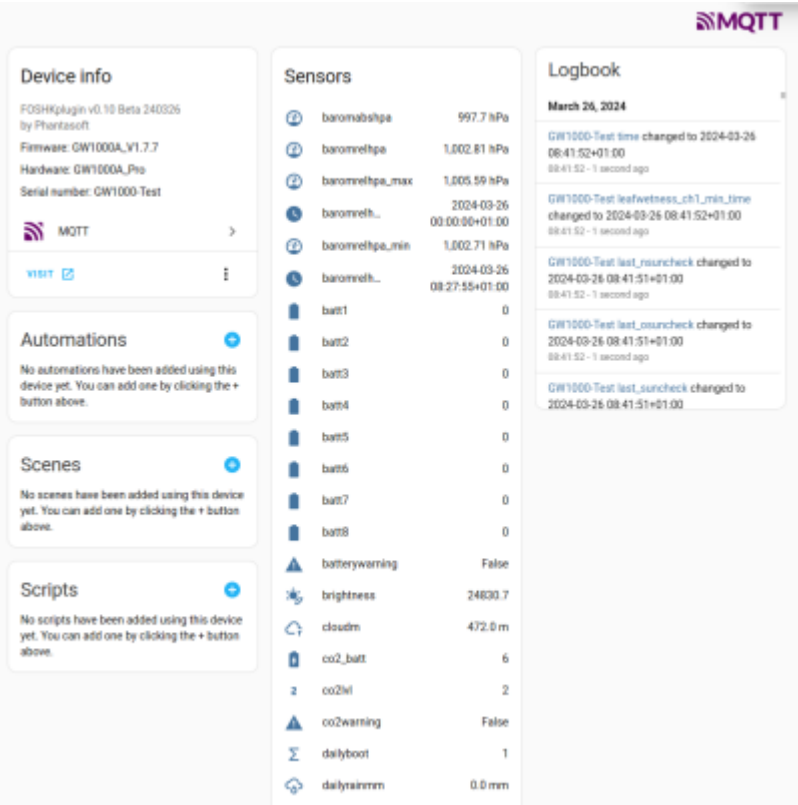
MQTT

Device info

FOSHKplugin v0.10 Beta 240326 by Phantasoft

Firmware: GW1000A_V1.7.7

Hardware: GW1000A_Pro

Serial number: GW1000-Test

MQTT

VISIT

Automations

No automations have been added using this device yet. You can add one by clicking the + button above.

Scenes

No scenes have been added using this device yet. You can add one by clicking the + button above.

Scripts

No scripts have been added using this device yet. You can add one by clicking the + button above.

Sensors

| | |
|---|---|
| baromabshpa | 997.7 hPa |
| baromrelhpa | 1,002.81 hPa |
| baromrelhpa_max | 1,005.59 hPa |
| baromrelh... | 2024-03-26 00:00:00+01:00 |
| baromrelhpa_min | 1,002.71 hPa |
| baromrelh... | 2024-03-26 08:27:55+01:00 |
| batt1 | 0 |
| batt2 | 0 |
| batt3 | 0 |
| batt4 | 0 |
| batt5 | 0 |
| batt6 | 0 |
| batt7 | 0 |
| batt8 | 0 |
| batterywarning | False |
| brightness | 24830.7 |
| cloudm | 472.0 m |
| co2_batt | 6 |
| co2lvl | 2 |
| co2warning | False |
| dailyboot | 1 |
| dailyrainmm | 0.0 mm |

Logbook

March 26, 2024

GW1000-Test time changed to 2024-03-26 08:41:52+01:00
08:41:52 - 1 second ago

GW1000-Test leafwetness_ch1_min_time changed to 2024-03-26 08:41:52+01:00
08:41:52 - 1 second ago

GW1000-Test last_nsuncheck changed to 2024-03-26 08:41:51+01:00
08:41:52 - 1 second ago

GW1000-Test last_osuncheck changed to 2024-03-26 08:41:51+01:00
08:41:52 - 1 second ago

GW1000-Test last_suncheck changed to 2024-03-26 08:41:51+01:00